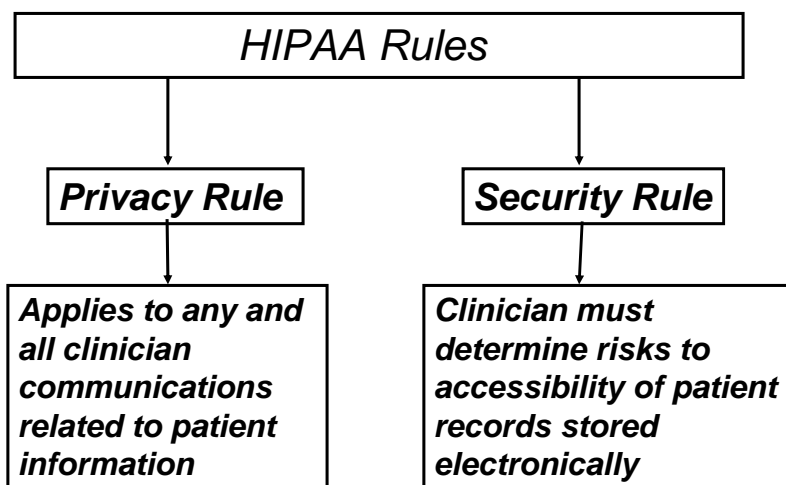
HIPAA Rules

Privacy Rule

Security Rule

Applies to any and all clinician communications related to patient information

Clinician must determine risks to accessibility of patient records stored electronically